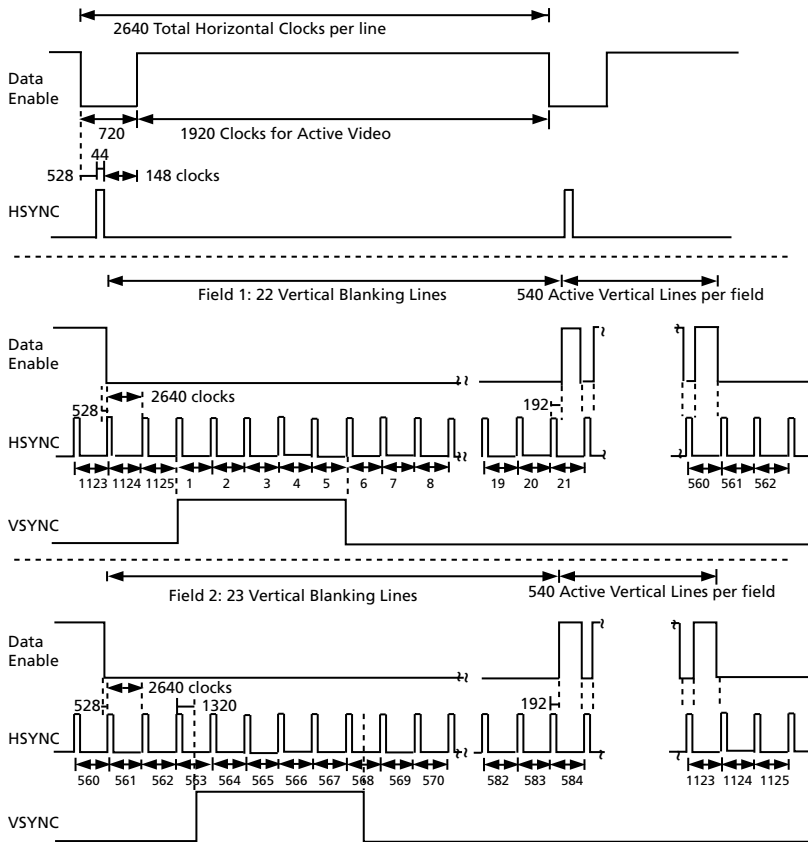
2640 Total Horizontal Clocks per line

Data Enable

720

1920 Clocks for Active Video

44

528

148 clocks

HSYNC

Field 1: 22 Vertical Blanking Lines

540 Active Vertical Lines per field

Data Enable

528

2640 clocks

192

HSYNC

1123 1124 1125 1 2 3 4 5 6 7 8 19 20 21 560 561 562

VSYNC

Field 2: 23 Vertical Blanking Lines

540 Active Vertical Lines per field

Data Enable

528

2640 clocks

1320

192

HSYNC

560 561 562 563 564 565 566 567 568 569 570 582 583 584 1123 1124 1125

VSYNC